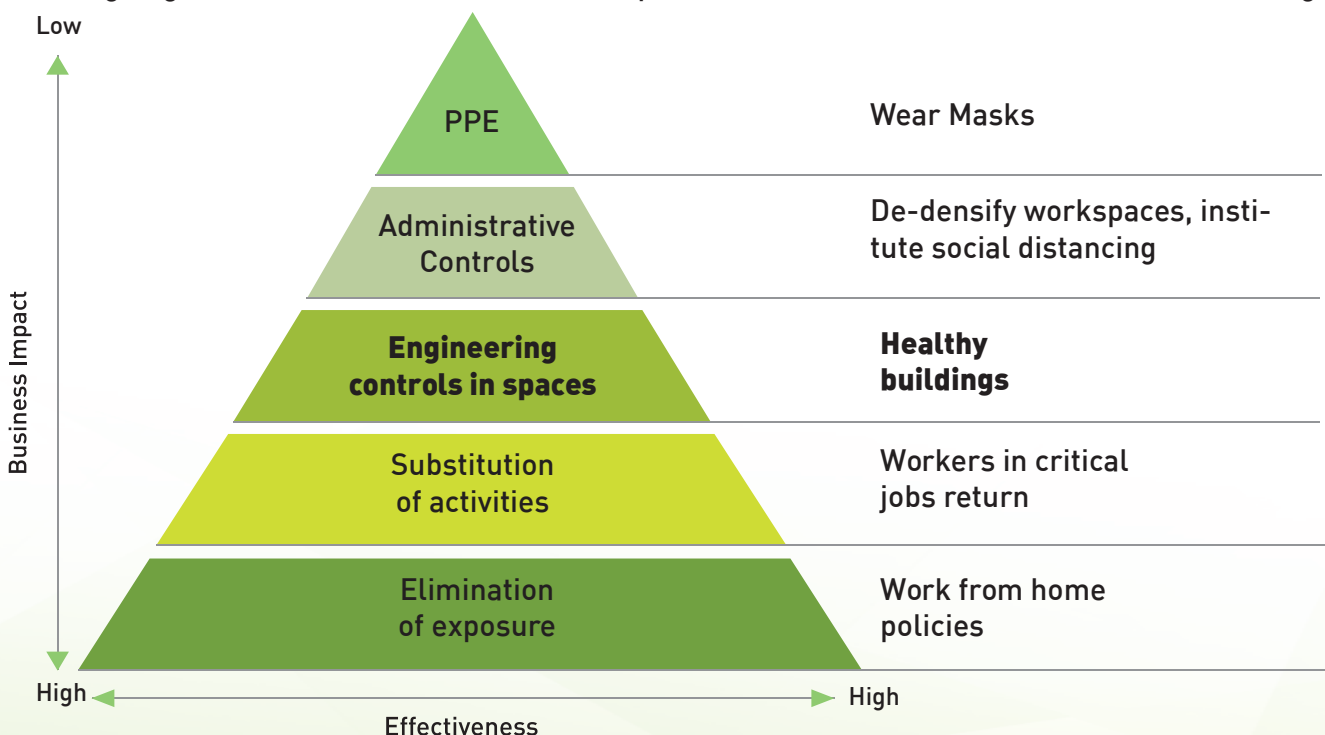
Low

PPE

Wear Masks

Administrative Controls

De-densify workspaces, institute social distancing

**Engineering controls in spaces**

**Healthy buildings**

Substitution of activities

Workers in critical jobs return

Elimination of exposure

Work from home policies

Business Impact

High

High

Effectiveness